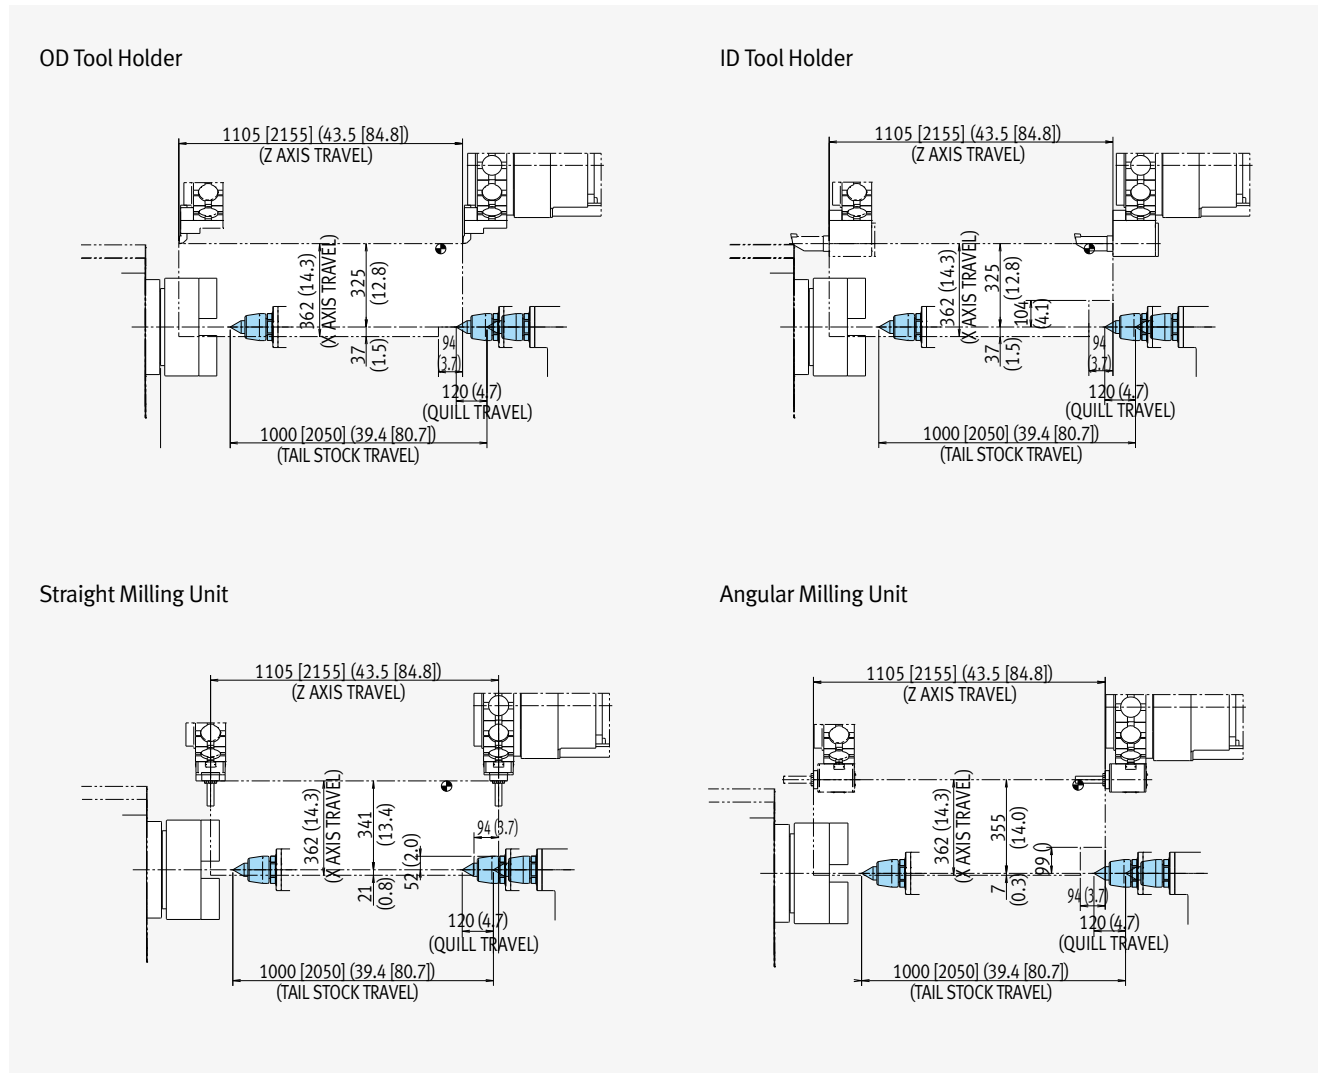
OD Tool Holder

1105 [2155] (43.5 [84.8])
(Z AXIS TRAVEL)
362 (14.3)
(X AXIS TRAVEL)
325
(12.8)
37
(1.5)
94
(3.7)
120 (4.7)
(QUILL TRAVEL)
1000 [2050] (39.4 [80.7])
(TAIL STOCK TRAVEL)

ID Tool Holder

1105 [2155] (43.5 [84.8])
(Z AXIS TRAVEL)
362 (14.3)
(X AXIS TRAVEL)
325
(12.8)
104
(4.1)
37
(1.5)
94
(3.7)
120 (4.7)
(QUILL TRAVEL)
1000 [2050] (39.4 [80.7])
(TAIL STOCK TRAVEL)

Straight Milling Unit

1105 [2155] (43.5 [84.8])
(Z AXIS TRAVEL)
362 (14.3)
(X AXIS TRAVEL)
341
(13.4)
52 (2.0)
21
(0.8)
94 (3.7)
120 (4.7)
(QUILL TRAVEL)
1000 [2050] (39.4 [80.7])
(TAIL STOCK TRAVEL)

Angular Milling Unit

1105 [2155] (43.5 [84.8])
(Z AXIS TRAVEL)
362 (14.3)
(X AXIS TRAVEL)
355
(14.0)
99.0
7
(0.3)
94 (3.7)
120 (4.7)
(QUILL TRAVEL)
1000 [2050] (39.4 [80.7])
(TAIL STOCK TRAVEL)